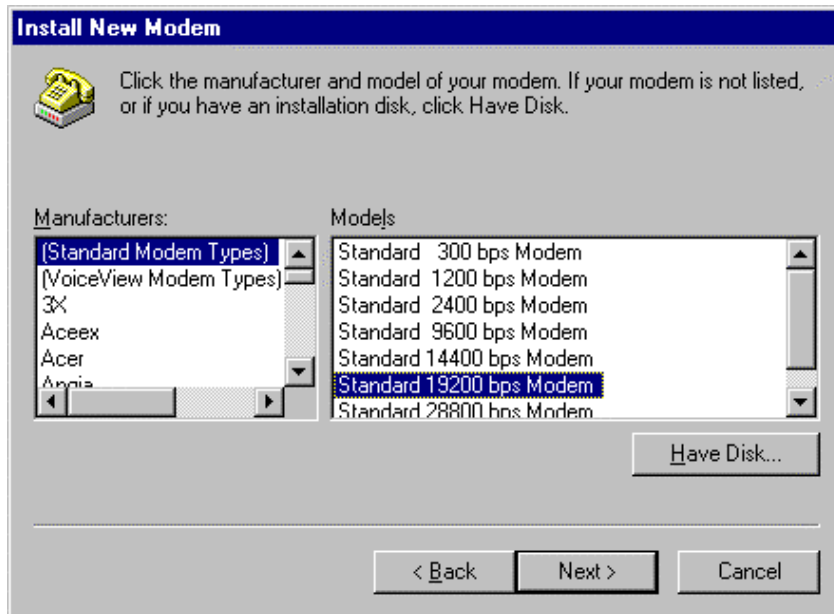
Install New Modem

Click the manufacturer and model of your modem. If your modem is not listed, or if you have an installation disk, click Have Disk.

Manufacturers:
(Standard Modem Types)
(VoiceView Modem Types)
3X
Aceex
Acer
Angia

Models
Standard 300 bps Modem
Standard 1200 bps Modem
Standard 2400 bps Modem
Standard 9600 bps Modem
Standard 14400 bps Modem
Standard 19200 bps Modem
Standard 28800 bps Modem

Have Disk...

< Back
Next >
Cancel